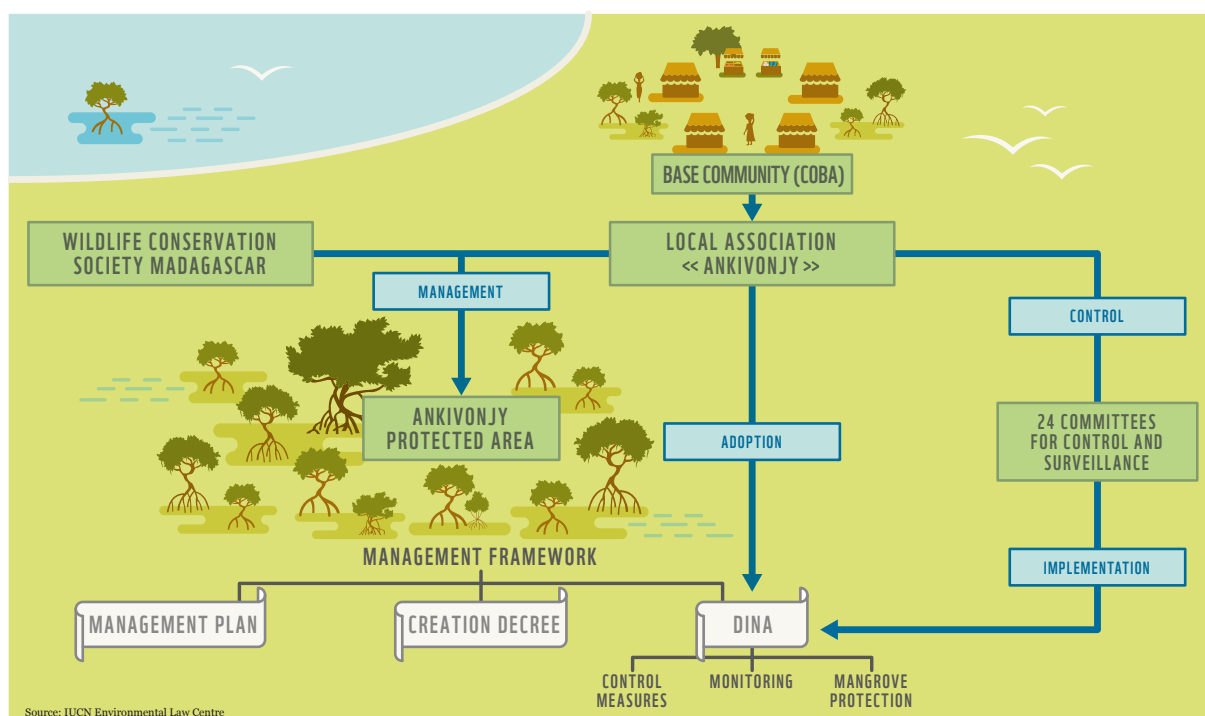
BASE COMMUNITY (COBA)

WILDLIFE CONSERVATION SOCIETY MADAGASCAR

LOCAL ASSOCIATION << ANKIVONJY >>

MANAGEMENT

CONTROL

ANKIVONJY PROTECTED AREA

ADOPTION

24 COMMITTEES FOR CONTROL AND SURVEILLANCE

MANAGEMENT FRAMEWORK

IMPLEMENTATION

MANAGEMENT PLAN

CREATION DECREE

DINA

CONTROL MEASURES

MONITORING

MANGROVE PROTECTION

Source: IUCN Environmental Law Centre